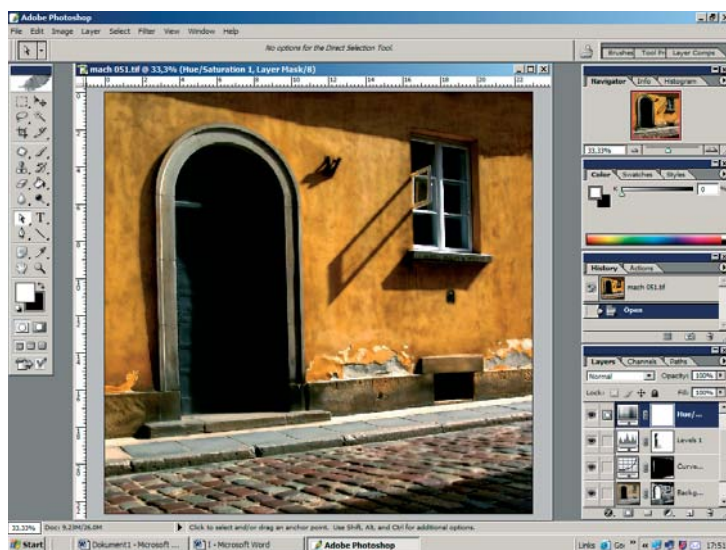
Adobe Photoshop

File Edit Image Layer Select Filter View Window Help

No options for the Direct Selection Tool.

Brushes Tool Pr Layer Comps

mach 051.tif @ 33,3% (Hue/Saturation 1, Layer Mask/8)

Navigator Info Histogram

33.33%

Color Swatches Styles

K 0

History Actions

mach 051.tif

Open

Layers Channels Paths

Normal Opacity: 100%

Lock: Fill: 100%

Hue/...

Levels 1

Curve...

Backg...

33.33% Doc: 9.20M/26.0M

Click to select and/or drag an anchor point. Use Shift, Alt, and Ctrl for additional options.

Start Dokument1 - Microsoft ... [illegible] - Microsoft Word Adobe Photoshop

Links Go 17:53